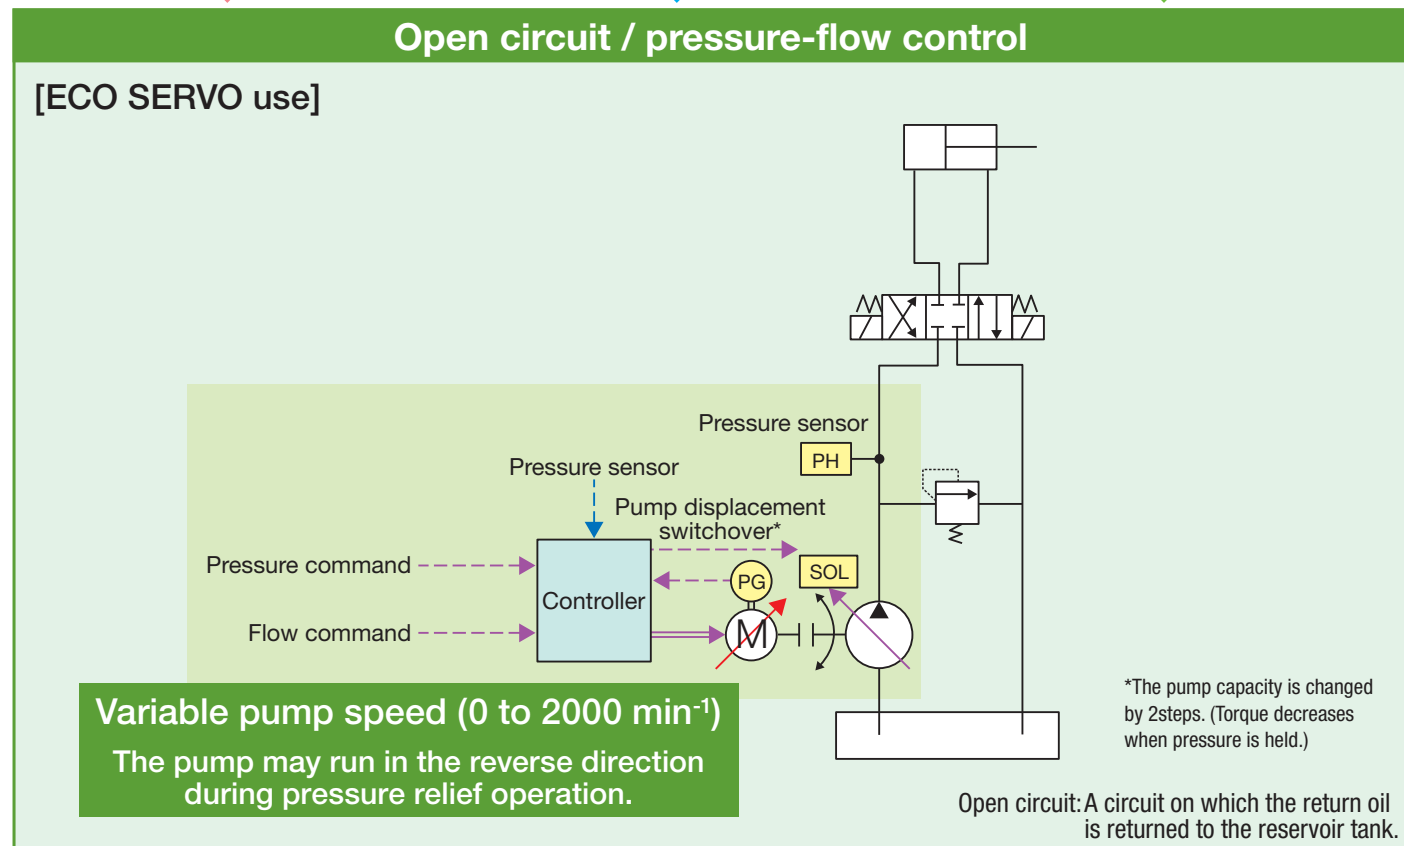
Open circuit / pressure-flow control

[ECO SERVO use]

Pressure sensor

PH

Pressure sensor

Pump displacement switchover*

Pressure command

Controller

PG

SOL

Flow command

M

Variable pump speed (0 to 2000 min$^{-1}$)

The pump may run in the reverse direction during pressure relief operation.

*The pump capacity is changed by 2steps. (Torque decreases when pressure is held.)

Open circuit: A circuit on which the return oil is returned to the reservoir tank.